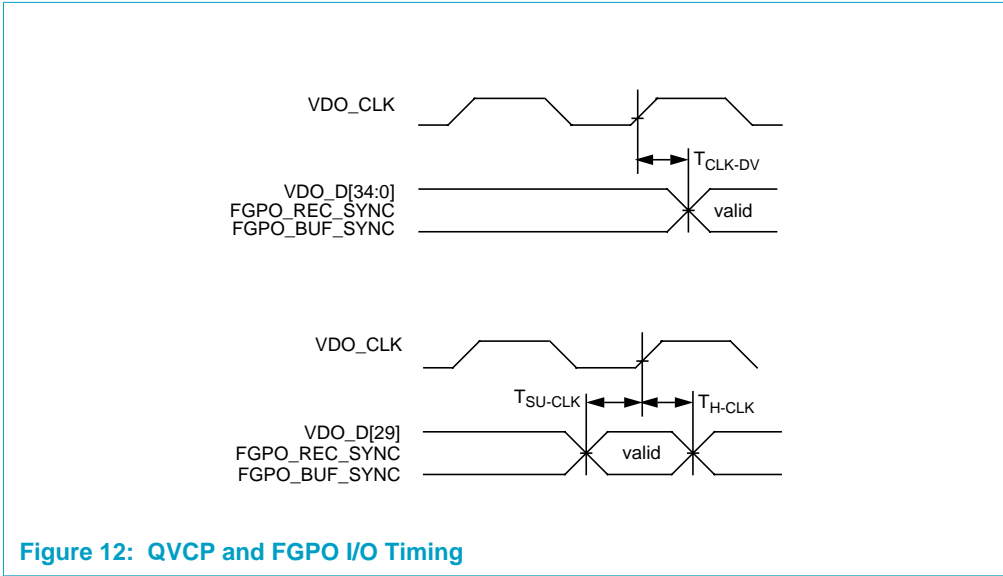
VDO_CLK

$T_{CLK\text{-}DV}$

VDO_D[34:0]
FGPO_REC_SYNC
FGPO_BUF_SYNC

valid

VDO_CLK

$T_{SU\text{-}CLK}$

$T_{H\text{-}CLK}$

VDO_D[29]
FGPO_REC_SYNC
FGPO_BUF_SYNC

valid

Figure 12: QVCP and FGPO I/O Timing